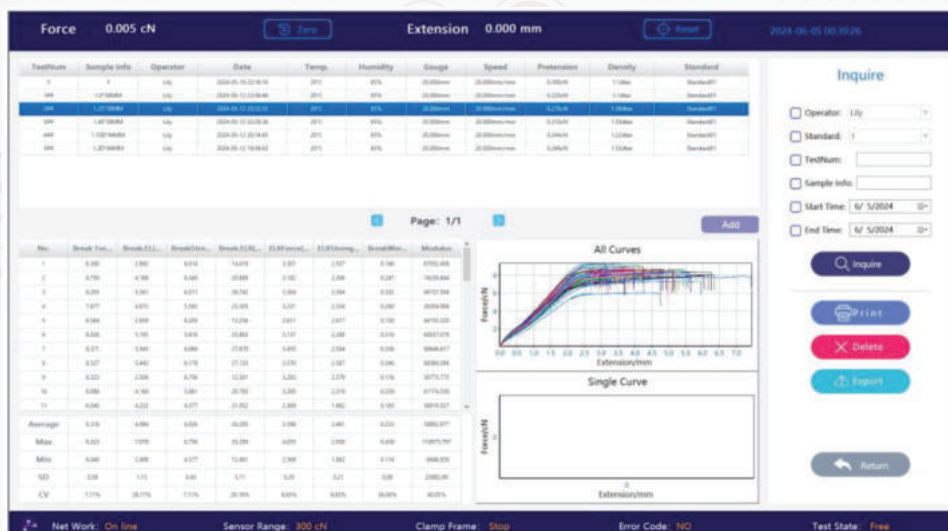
Force 0.005 cN

Zero

Extension 0.000 mm

Reset

2024-06-05 00:39:26

| TestNum | Sample Info | Operator | Date | Temp. | Humidity | Gauge | Speed | Pretension | Density | Standard |
|---|---|---|---|---|---|---|---|---|---|---|
| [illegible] | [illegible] | Lily | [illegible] | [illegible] | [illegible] | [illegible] | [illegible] | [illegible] | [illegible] | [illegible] |
| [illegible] | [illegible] | Lily | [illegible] | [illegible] | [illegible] | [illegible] | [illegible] | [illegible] | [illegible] | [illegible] |
| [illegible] | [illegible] | Lily | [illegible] | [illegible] | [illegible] | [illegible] | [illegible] | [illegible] | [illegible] | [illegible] |
| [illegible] | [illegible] | Lily | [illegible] | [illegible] | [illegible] | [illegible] | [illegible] | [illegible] | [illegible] | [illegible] |
| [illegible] | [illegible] | Lily | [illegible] | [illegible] | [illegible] | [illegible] | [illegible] | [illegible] | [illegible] | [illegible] |
| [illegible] | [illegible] | Lily | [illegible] | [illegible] | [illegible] | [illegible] | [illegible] | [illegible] | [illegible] | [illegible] |

Page: 1/1

Add

| No. | Break For... | Break El.(... | BreakStre... | Break El.(%)... | EL%ForceL... | EL%Streng... | BreakWor... | Modulus |
|---|---|---|---|---|---|---|---|---|
| 1 | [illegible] | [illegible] | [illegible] | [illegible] | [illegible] | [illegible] | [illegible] | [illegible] |
| 2 | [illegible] | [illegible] | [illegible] | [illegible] | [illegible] | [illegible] | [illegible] | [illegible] |
| 3 | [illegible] | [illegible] | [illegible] | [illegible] | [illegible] | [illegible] | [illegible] | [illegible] |
| 4 | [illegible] | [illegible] | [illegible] | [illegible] | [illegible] | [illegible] | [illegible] | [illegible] |
| 5 | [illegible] | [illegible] | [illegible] | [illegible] | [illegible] | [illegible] | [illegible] | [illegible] |
| 6 | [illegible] | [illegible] | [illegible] | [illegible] | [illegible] | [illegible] | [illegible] | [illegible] |
| 7 | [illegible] | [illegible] | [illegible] | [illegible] | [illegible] | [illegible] | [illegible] | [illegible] |
| 8 | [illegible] | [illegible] | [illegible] | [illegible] | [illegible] | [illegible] | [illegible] | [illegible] |
| 9 | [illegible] | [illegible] | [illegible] | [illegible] | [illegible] | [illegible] | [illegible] | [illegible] |
| 10 | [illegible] | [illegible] | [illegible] | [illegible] | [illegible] | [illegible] | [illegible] | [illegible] |
| 11 | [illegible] | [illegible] | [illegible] | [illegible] | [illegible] | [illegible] | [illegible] | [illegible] |
| Average | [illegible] | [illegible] | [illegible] | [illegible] | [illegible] | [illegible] | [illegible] | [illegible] |
| Max | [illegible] | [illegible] | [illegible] | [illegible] | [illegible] | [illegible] | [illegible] | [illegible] |
| Min | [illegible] | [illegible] | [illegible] | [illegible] | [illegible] | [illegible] | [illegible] | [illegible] |
| SD | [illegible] | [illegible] | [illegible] | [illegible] | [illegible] | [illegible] | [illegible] | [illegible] |
| CV | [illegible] | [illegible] | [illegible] | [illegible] | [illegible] | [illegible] | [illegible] | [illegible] |

All Curves

Force/cN

0.0 0.5 1.0 1.5 2.0 2.5 3.0 3.5 4.0 4.5 5.0 5.5 6.0 6.5 7.0

Extension/mm

Single Curve

Force/cN

0

0

Extension/mm

Inquire

Operator: Lily

Standard: 1

TestNum:

Sample Info:

Start Time: 6/ 5/2024

End Time: 6/ 5/2024

Inquire

Print

Delete

Export

Return

Net Work: On line

Sensor Range: 300 cN

Clamp Frame: Stop

Error Code: NO

Test State: Free